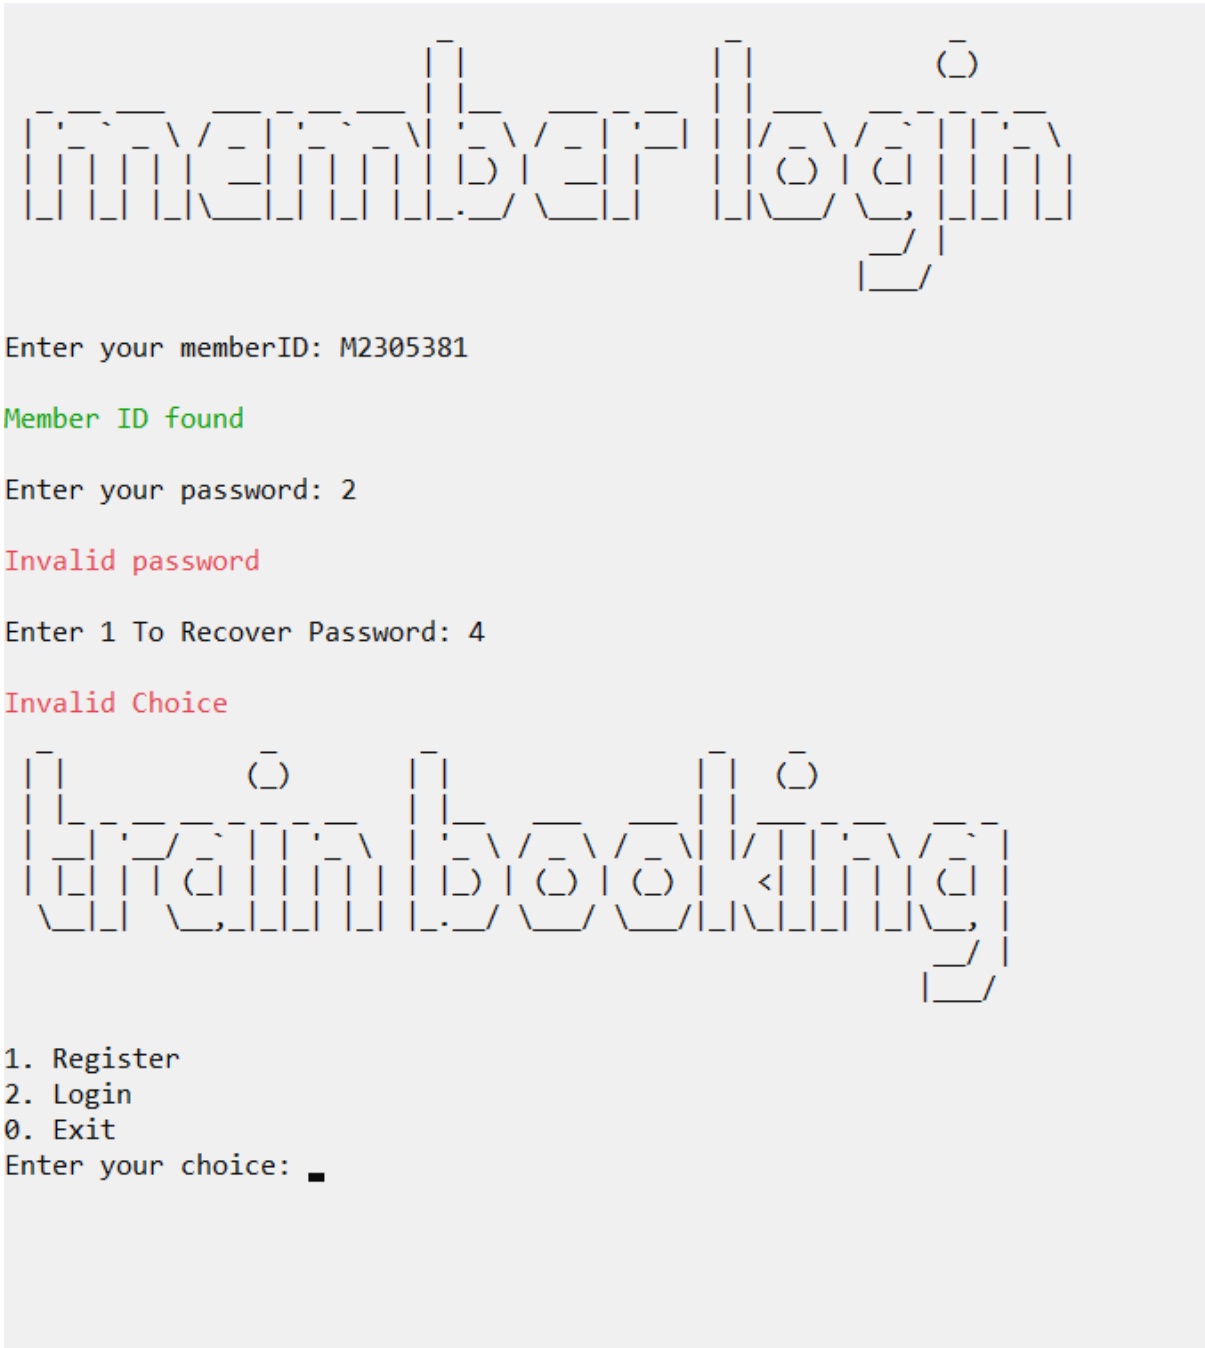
member login

Enter your memberID: M2305381

Member ID found

Enter your password: 2

Invalid password

Enter 1 To Recover Password: 4

Invalid Choice

trainbooking

1. Register
2. Login
0. Exit
Enter your choice: